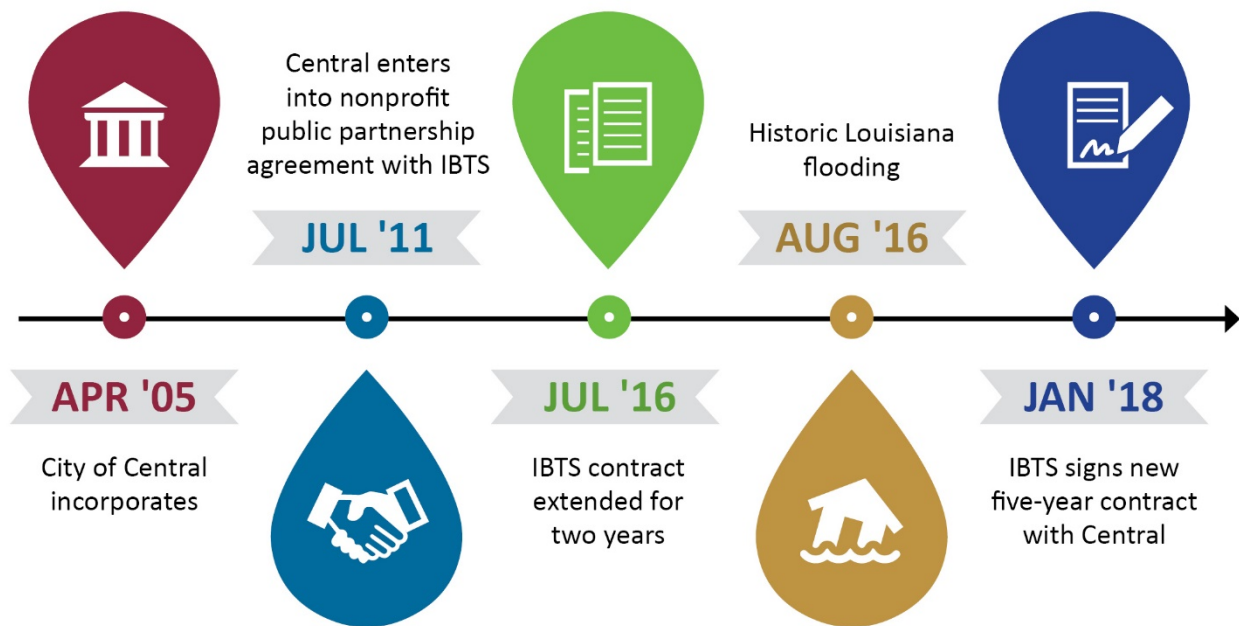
APR '05

City of Central incorporates

Central enters into nonprofit public partnership agreement with IBTS

JUL '11

JUL '16

IBTS contract extended for two years

Historic Louisiana flooding

AUG '16

JAN '18

IBTS signs new five-year contract with Central